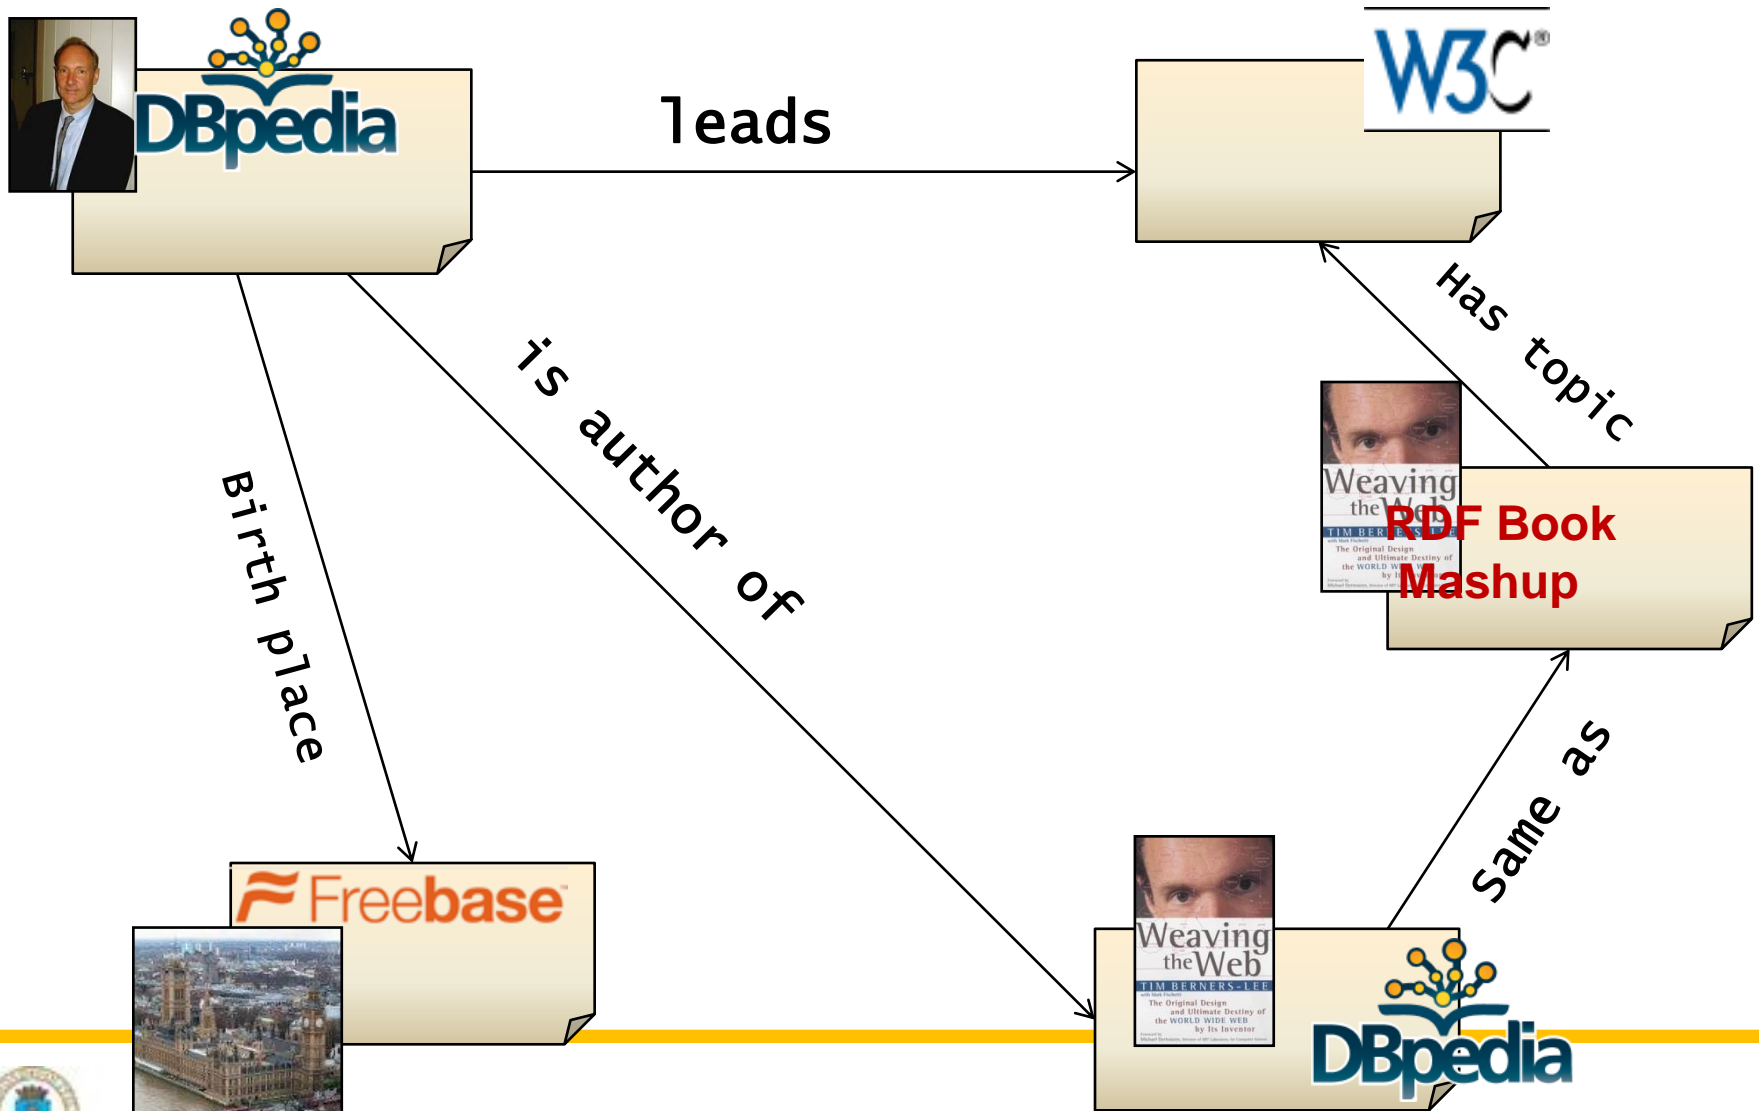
DBpedia

leads

W3C®

Has topic

is author of

Birth place

Weaving the Web
TIM BERNERS-LEE

RDF Book Mashup

Same as

Freebase

Weaving the Web
TIM BERNERS-LEE
The Original Design and Ultimate Destiny of the WORLD WIDE WEB by Its Inventor

DBpedia